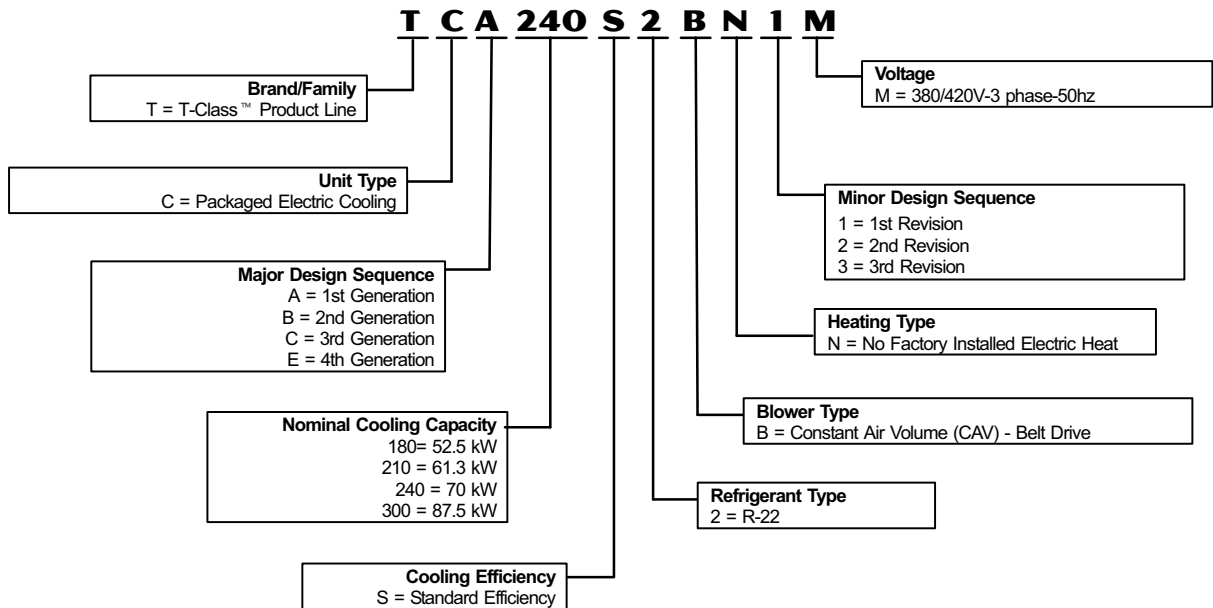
T C A 240 S 2 B N 1 M

Brand/Family
T = T-Class™ Product Line

Voltage
M = 380/420V-3 phase-50hz

Unit Type
C = Packaged Electric Cooling

Minor Design Sequence
1 = 1st Revision
2 = 2nd Revision
3 = 3rd Revision

Major Design Sequence
A = 1st Generation
B = 2nd Generation
C = 3rd Generation
E = 4th Generation

Heating Type
N = No Factory Installed Electric Heat

Blower Type
B = Constant Air Volume (CAV) - Belt Drive

Nominal Cooling Capacity
180= 52.5 kW
210 = 61.3 kW
240 = 70 kW
300 = 87.5 kW

Refrigerant Type
2 = R-22

Cooling Efficiency
S = Standard Efficiency